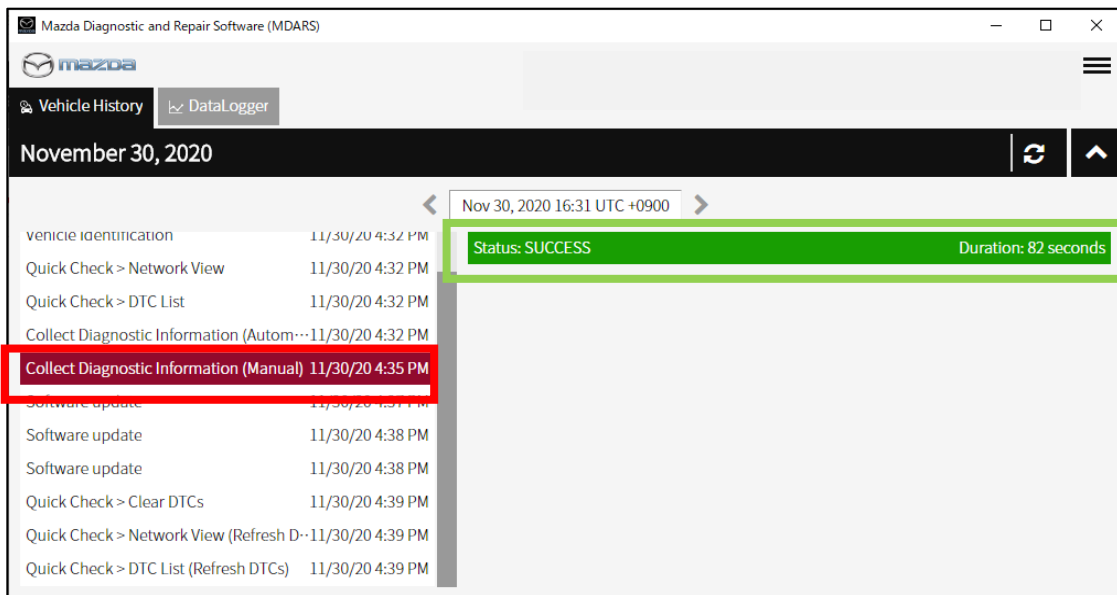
Mazda Diagnostic and Repair Software (MDARS)

mazda

Vehicle History DataLogger

November 30, 2020

Nov 30, 2020 16:31 UTC +0900

Status: SUCCESS Duration: 82 seconds

| | |
|---|---|
| Vehicle Identification | 11/30/20 4:32 PM |
| Quick Check > Network View | 11/30/20 4:32 PM |
| Quick Check > DTC List | 11/30/20 4:32 PM |
| Collect Diagnostic Information (Autom··· | 11/30/20 4:32 PM |
| Collect Diagnostic Information (Manual) | 11/30/20 4:35 PM |
| Software update | 11/30/20 4:37 PM |
| Software update | 11/30/20 4:38 PM |
| Software update | 11/30/20 4:38 PM |
| Quick Check > Clear DTCs | 11/30/20 4:39 PM |
| Quick Check > Network View (Refresh D··· | 11/30/20 4:39 PM |
| Quick Check > DTC List (Refresh DTCs) | 11/30/20 4:39 PM |